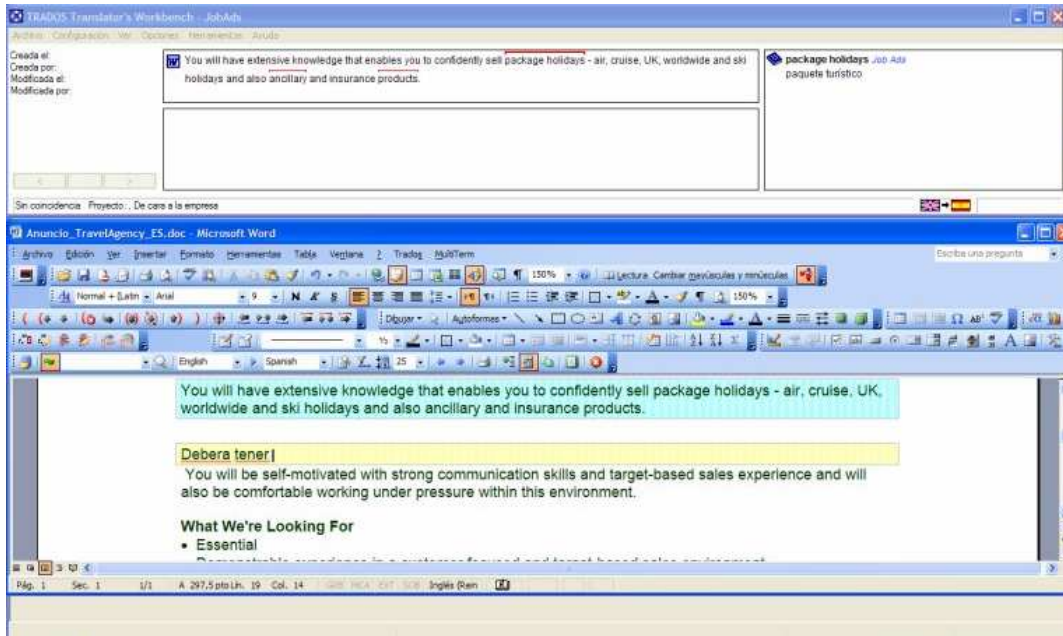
TRADOS Translator's Workbench - JobAds

Archivo Configuración Ver Opciones Herramientas Ayuda

Creada el:
Creada por:
Modificada el:
Modificada por:

You will have extensive knowledge that enables you to confidently sell package holidays - air, cruise, UK, worldwide and ski holidays and also ancillary and insurance products.

package holidays Job Ads
paquete turístico

Sin coincidencia Proyecto: , De cara a la empresa

Anuncio_TravelAgency_ES.doc - Microsoft Word

Archivo Edición Ver Insertar Formato Herramientas Tabla Ventana ? Trados MultiTerm

Escriba una pregunta

150% Lectura Cambiar mayúsculas y minúsculas

Normal + (Latin Arial 9 N K S 150%

Dibujar Autoformas

English Spanish 25

You will have extensive knowledge that enables you to confidently sell package holidays - air, cruise, UK, worldwide and ski holidays and also ancillary and insurance products.

Debera tener

You will be self-motivated with strong communication skills and target-based sales experience and will also be comfortable working under pressure within this environment.

What We're Looking For
• Essential

Pág. 1 Sec. 1 1/1 A 297,5 pto Lín. 19 Col. 14 GRB MCA EXT SOB Inglés (Rein